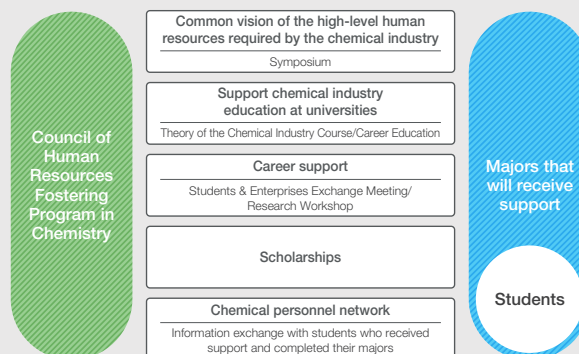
Council of Human Resources Fostering Program in Chemistry

Common vision of the high-level human resources required by the chemical industry

Symposium

Support chemical industry education at universities

Theory of the Chemical Industry Course/Career Education

Career support

Students & Enterprises Exchange Meeting/ Research Workshop

Scholarships

Chemical personnel network

Information exchange with students who received support and completed their majors

Majors that will receive support

Students